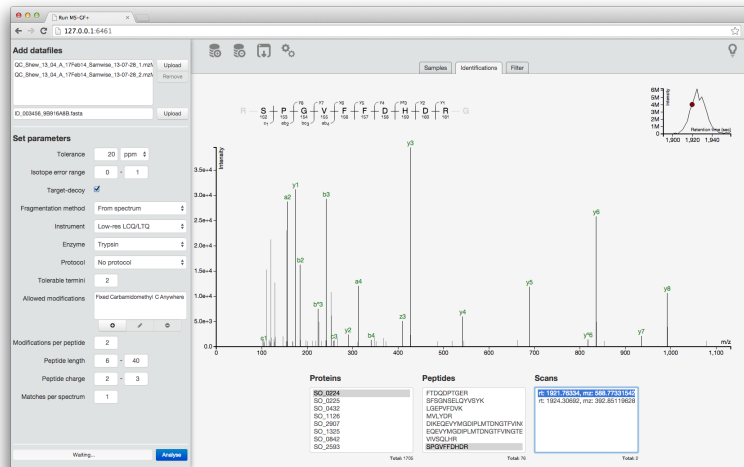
Run MS-GF+
127.0.0.1:6461

Add datafiles
QC_Shew_13_04_A_17Feb14_Samwise_13-07-28_1.mzML
QC_Shew_13_04_A_17Feb14_Samwise_13-07-28_2.mzML
Upload
Remove
ID_003456_9B916A8B.fasta
Upload

Set parameters
Tolerance 20 ppm
Isotope error range 0 - 1
Target-decoy
Fragmentation method From spectrum
Instrument Low-res LCQ/LTQ
Enzyme Trypsin
Protocol No protocol
Tolerable termini 2
Allowed modifications Fixed Carbamidomethyl C Anywhere
Modifications per peptide 2
Peptide length 6 - 40
Peptide charge 2 - 3
Matches per spectrum 1
Waiting...
Analyse

Samples Identifications Filter

R S P G V F F D H D R G

Intensity
Retention time (sec)
6M 5M 4M 3M 2M 1M 0
1,900 1,920 1,940

Intensity
3.5e+4 3.0e+4 2.5e+4 2.0e+4 1.5e+4 1.0e+4 5.0e+3 0.0e+0
y3 y1 a2 b3 y6 b2 a4 y5 y8 b*3 y4 z3 y2 b4 c1 y*6 y7
m/z
0 100 200 300 400 500 600 700 800 900 1,000 1,100

Proteins
SO_0224
SO_0225
SO_0432
SO_1126
SO_2907
SO_1325
SO_0842
SO_2593
Total: 1755

Peptides
FTDQDPTGER
SFSGNSELQYVSYK
LGEPVFDVK
MVLYDR
DIKEQEVYMGDIPLMTDNGTFVINK
EQEVYMGDIPLMTDNGTFVINGTE
VIVSQLHR
SPGVFFDHDR
Total: 76

Scans
rt: 1921.76334, mz: 588.77331543
rt: 1924.30692, mz: 392.85119628
Total: 2